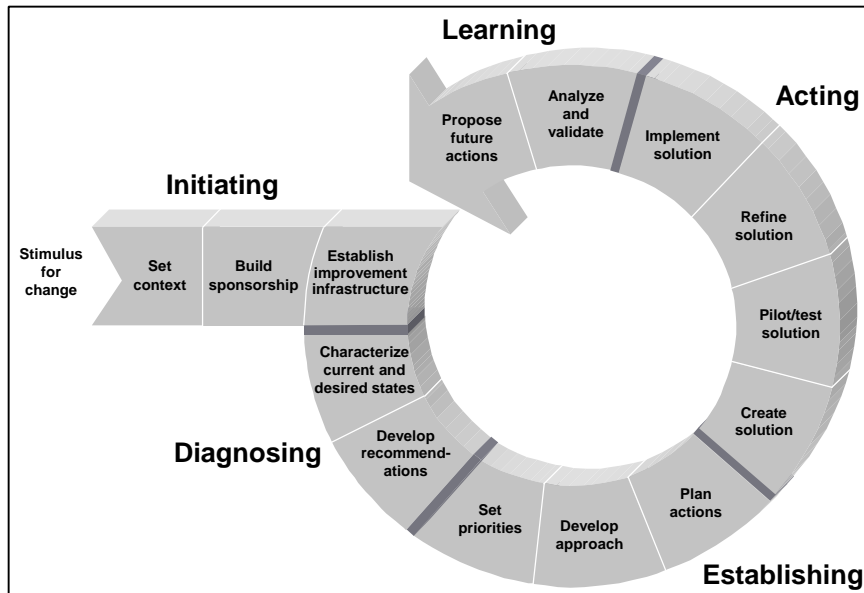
Learning

Acting

Initiating

Stimulus for change

Set context

Build sponsorship

Establish improvement infrastructure

Characterize current and desired states

Develop recommendations

Set priorities

Develop approach

Plan actions

Create solution

Pilot/test solution

Refine solution

Implement solution

Analyze and validate

Propose future actions

Diagnosing

Establishing